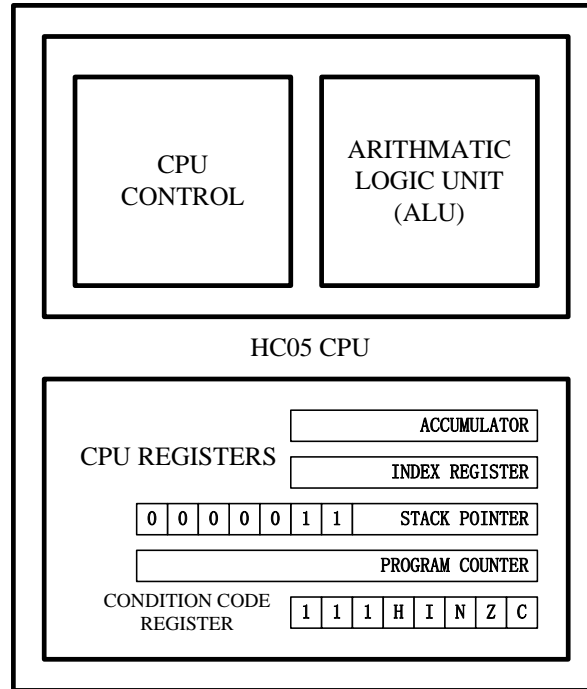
CPU CONTROL

ARITHMATIC LOGIC UNIT (ALU)

HC05 CPU

CPU REGISTERS

ACCUMULATOR

INDEX REGISTER

| 0 | 0 | 0 | 0 | 0 | 1 | 1 | STACK POINTER |
|---|---|---|---|---|---|---|---|

PROGRAM COUNTER

CONDITION CODE REGISTER

| 1 | 1 | 1 | H | I | N | Z | C |
|---|---|---|---|---|---|---|---|